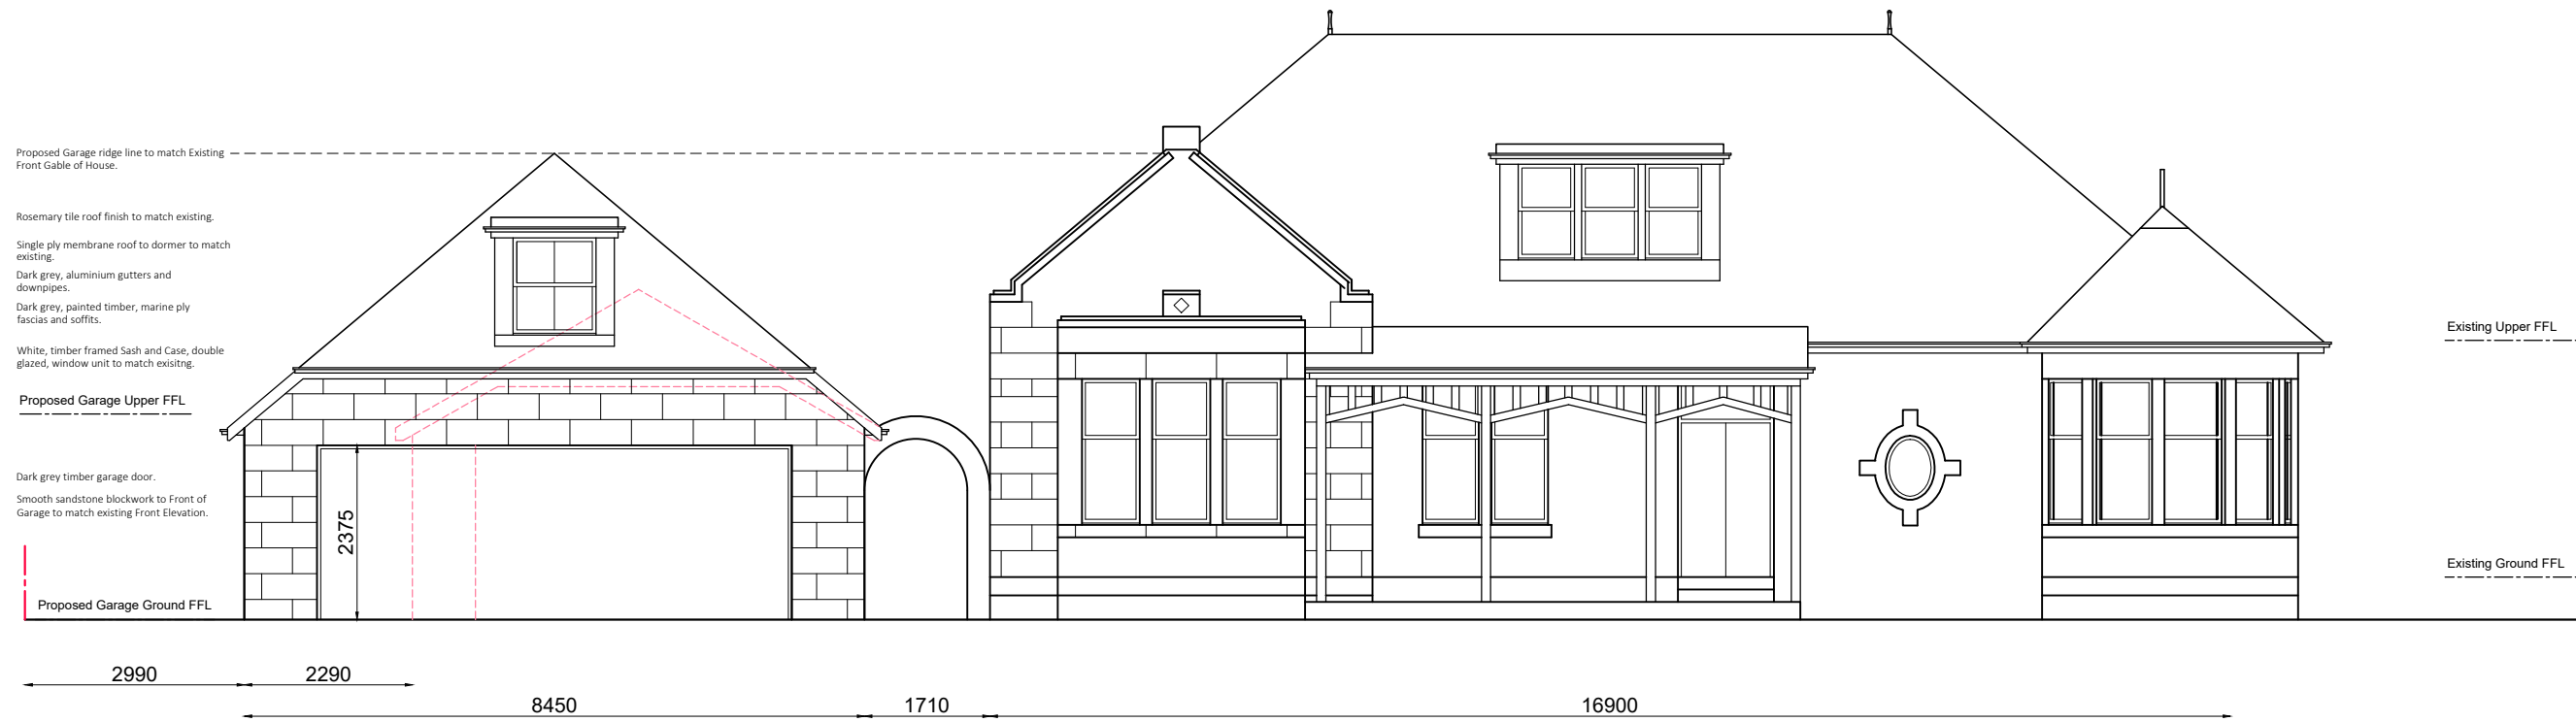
Proposed Garage ridge line to match Existing Front Gable of House.

Rosemary tile roof finish to match existing.

Single ply membrane roof to dormer to match existing.

Dark grey, aluminium gutters and downpipes.

Dark grey, painted timber, marine ply fascias and soffits.

White, timber framed Sash and Case, double glazed, window unit to match exisitng.

Proposed Garage Upper FFL

Dark grey timber garage door.

Smooth sandstone blockwork to Front of Garage to match existing Front Elevation.

Proposed Garage Ground FFL

2375

Existing Upper FFL

Existing Ground FFL

2990
2290

8450
1710
16900